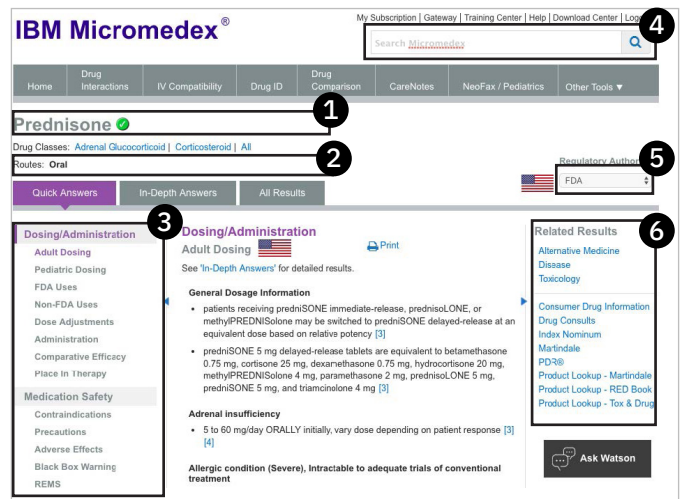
IBM Micromedex®

My Subscription | Gateway | Training Center | Help | Download Center | Lo

Search Micromedex

4

Home | Drug Interactions | IV Compatibility | Drug ID | Drug Comparison | CareNotes | NeoFax / Pediatrics | Other Tools ▼

Prednisone

1

Drug Classes: Adrenal Glucocorticoid | Corticosteroid | All

2

Routes: Oral

Regulatory Autho

5

FDA

Quick Answers | In-Depth Answers | All Results

3

Dosing/Administration
Adult Dosing
Pediatric Dosing
FDA Uses
Non-FDA Uses
Dose Adjustments
Administration
Comparative Efficacy
Place In Therapy

Medication Safety
Contraindications
Precautions
Adverse Effects
Black Box Warning
REMS

Dosing/Administration
Adult Dosing

Print

See 'In-Depth Answers' for detailed results.

General Dosage Information
• patients receiving prediniSONE immediate-release, prednisoLONE, or methylPREDNISolone may be switched to predniSONE delayed-release at an equivalent dose based on relative potency [3]
• predniSONE 5 mg delayed-release tablets are equivalent to betamethasone 0.75 mg, cortisone 25 mg, dexamethasone 0.75 mg, hydrocortisone 20 mg, methylPREDNISolone 4 mg, paramethasone 2 mg, prednisoLONE 5 mg, predniSONE 5 mg, and triamcinolone 4 mg [3]

Adrenal insufficiency
• 5 to 60 mg/day ORALLY initially, vary dose depending on patient response [3] [4]

Allergic condition (Severe), Intractable to adequate trials of conventional treatment

Related Results

6

Alternative Medicine
Disease
Toxicology

Consumer Drug Information
Drug Consults
Index Nominum
Martindale
PDR®
Product Lookup - Martindale
Product Lookup - RED Book
Product Lookup - Tox & Drug

Ask Watson